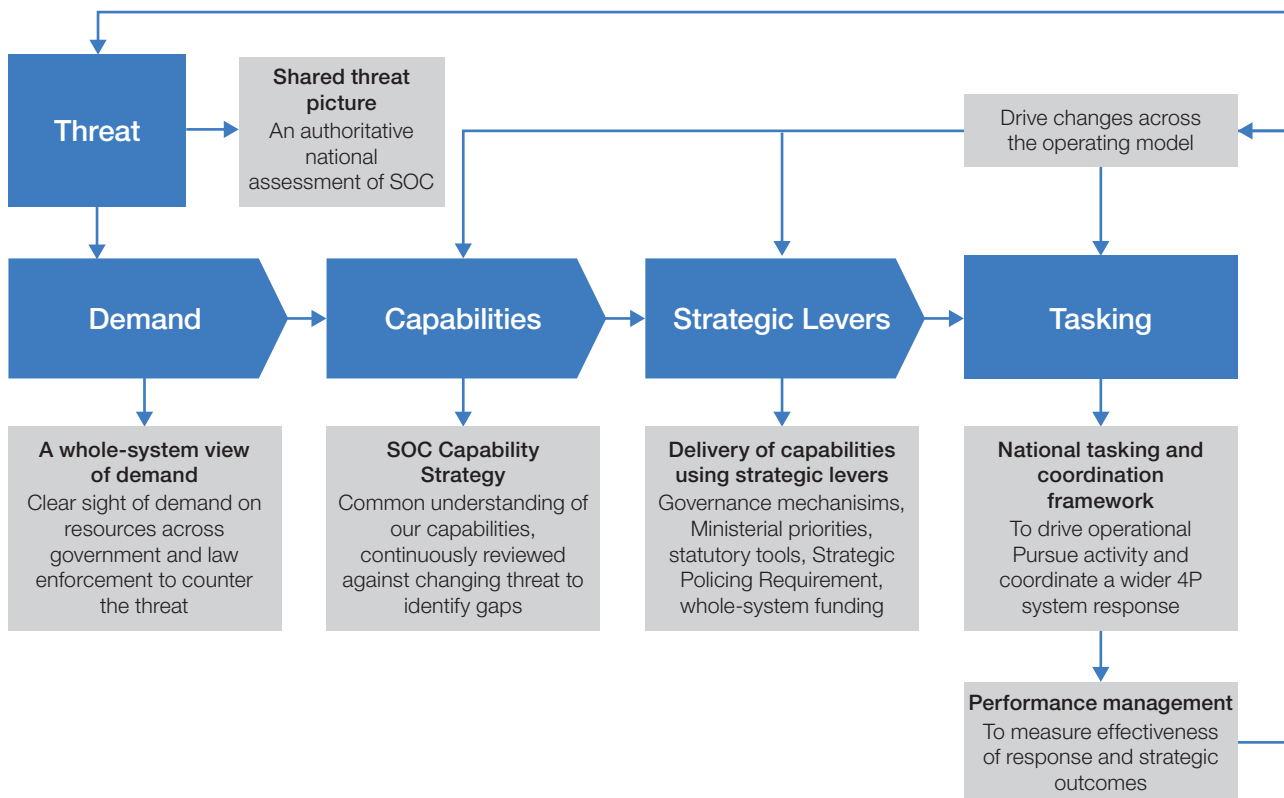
Threat

Shared threat picture
An authoritative national assessment of SOC

Drive changes across the operating model

Demand

Capabilities

Strategic Levers

Tasking

A whole-system view of demand
Clear sight of demand on resources across government and law enforcement to counter the threat

SOC Capability Strategy
Common understanding of our capabilities, continuously reviewed against changing threat to identify gaps

Delivery of capabilities using strategic levers
Governance mechanisims, Ministerial priorities, statutory tools, Strategic Policing Requirement, whole-system funding

National tasking and coordination framework
To drive operational Pursue activity and coordinate a wider 4P system response

Performance management
To measure effectiveness of response and strategic outcomes